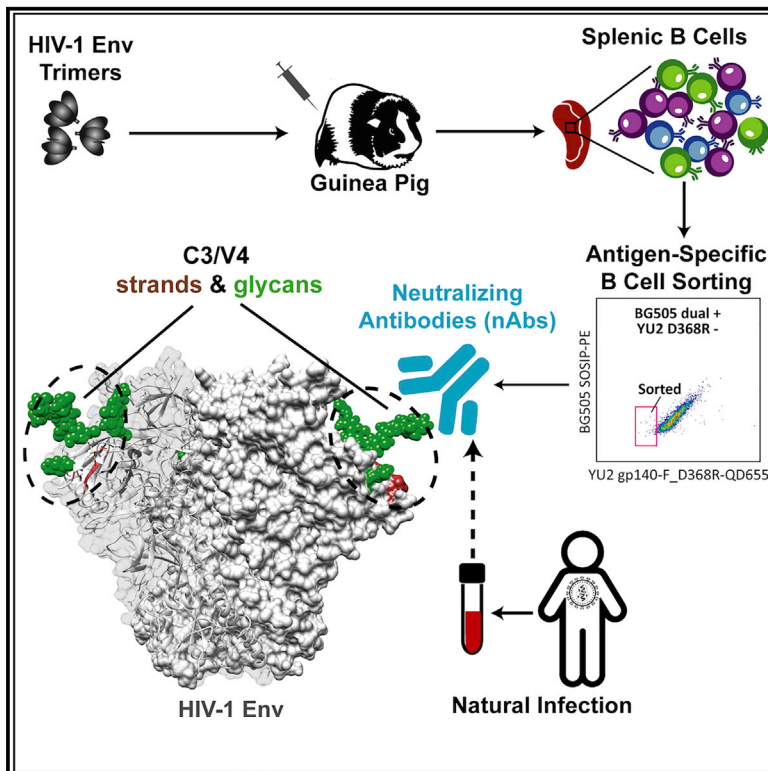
HIV-1 Env Trimers

Guinea Pig

Splenic B Cells

Antigen-Specific B Cell Sorting

BG505 dual + YU2 D368R -

BG505 SOSIP-PE

Sorted

YU2 gp140-F_D368R-QD655

C3/V4
strands & glycans

Neutralizing Antibodies (nAbs)

HIV-1 Env

Natural Infection